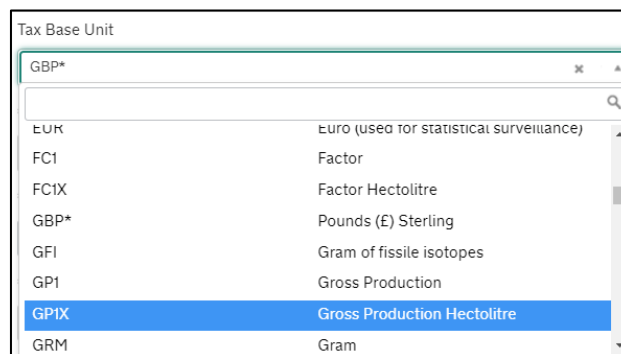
Tax Base Unit

GBP*

| | |
|---|---|
| EUR | Euro (used for statistical surveillance) |
| FC1 | Factor |
| FC1X | Factor Hectolitre |
| GBP* | Pounds (£) Sterling |
| GFI | Gram of fissile isotopes |
| GP1 | Gross Production |
| GP1X | Gross Production Hectolitre |
| GRM | Gram |